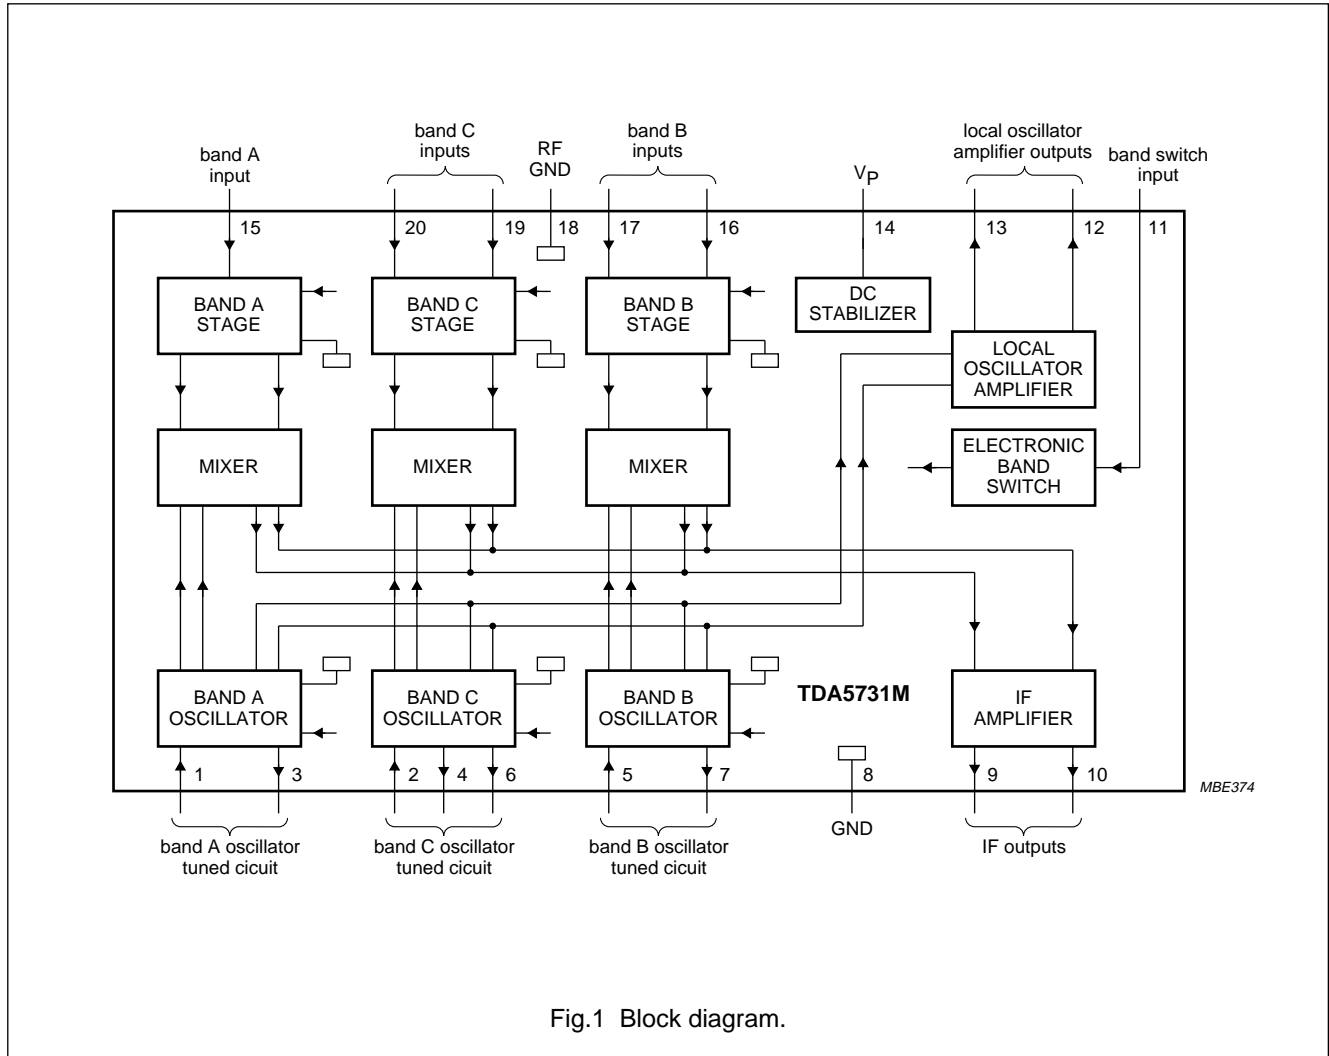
band A input

band C inputs

RF GND

band B inputs

$V_P$

local oscillator amplifier outputs

band switch input

15

20

19

18

17

16

14

13

12

11

BAND A STAGE

BAND C STAGE

BAND B STAGE

DC STABILIZER

LOCAL OSCILLATOR AMPLIFIER

MIXER

MIXER

MIXER

ELECTRONIC BAND SWITCH

BAND A OSCILLATOR

BAND C OSCILLATOR

BAND B OSCILLATOR

TDA5731M

IF AMPLIFIER

1

3

2

4

6

5

7

8

9

10

MBE374

band A oscillator tuned cicuit

band C oscillator tuned cicuit

band B oscillator tuned cicuit

GND

IF outputs

Fig.1 Block diagram.